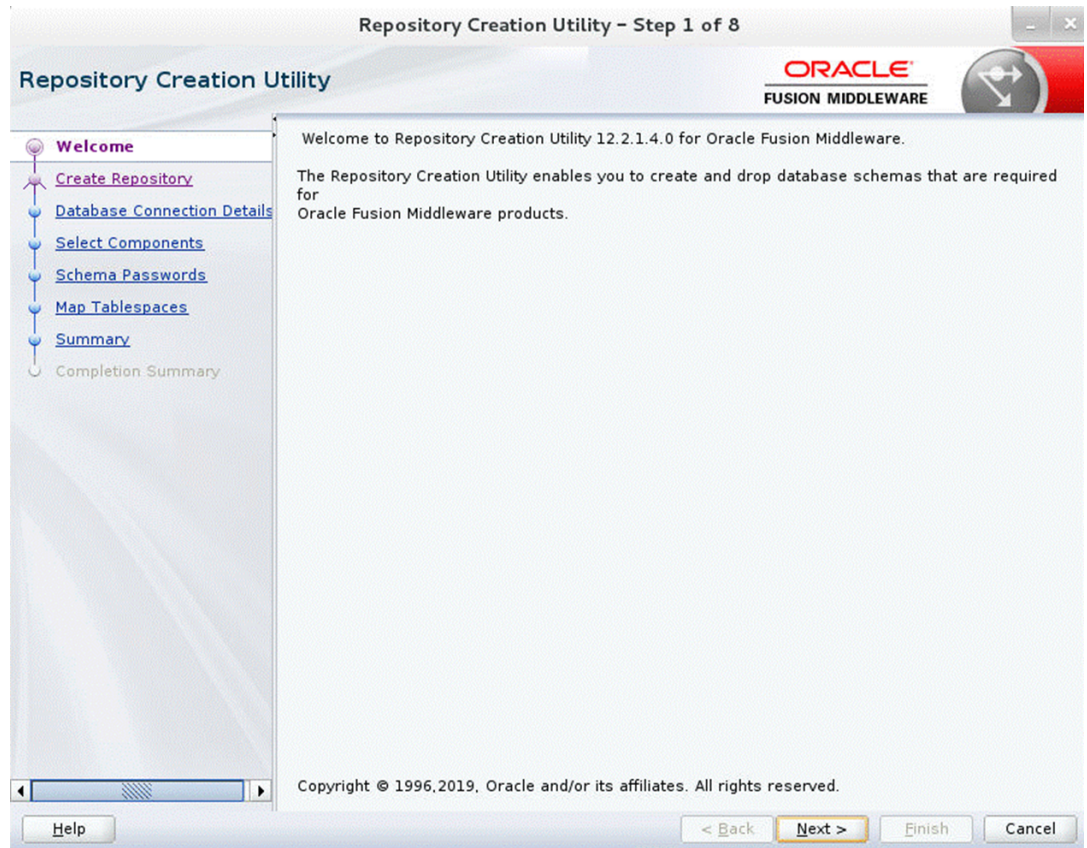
Repository Creation Utility - Step 1 of 8

Repository Creation Utility

ORACLE
FUSION MIDDLEWARE

Welcome
Create Repository
Database Connection Details
Select Components
Schema Passwords
Map Tablespaces
Summary
Completion Summary

Welcome to Repository Creation Utility 12.2.1.4.0 for Oracle Fusion Middleware.

The Repository Creation Utility enables you to create and drop database schemas that are required for
Oracle Fusion Middleware products.

Copyright © 1996,2019, Oracle and/or its affiliates. All rights reserved.

Help

< Back

Next >

Finish

Cancel